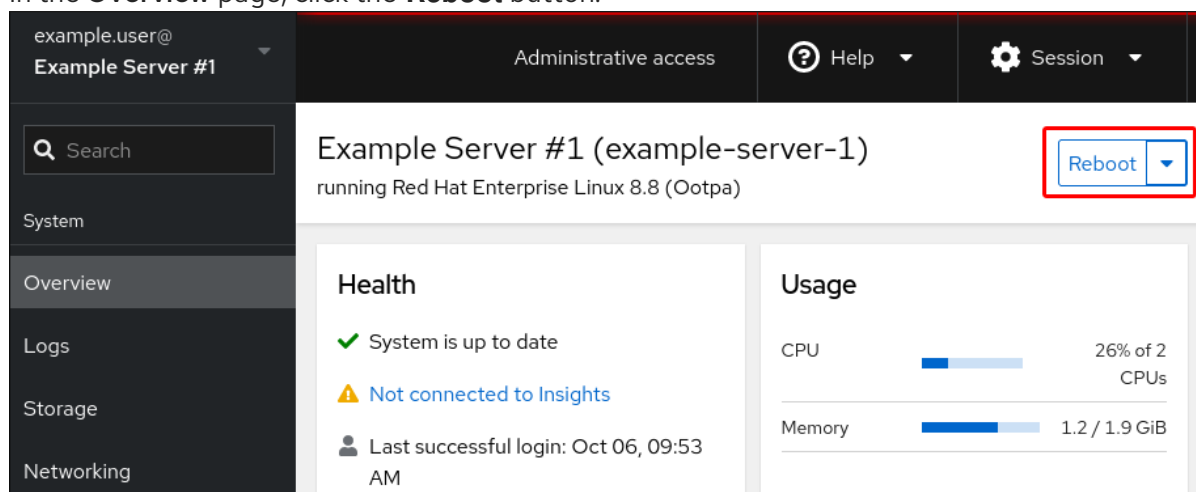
example.user@
Example Server #1

Administrative access

Help

Session

Search

System

Overview

Logs

Storage

Networking

Example Server #1 (example-server-1)
running Red Hat Enterprise Linux 8.8 (Ootpa)

Reboot

Health

System is up to date

Not connected to Insights

Last successful login: Oct 06, 09:53 AM

Usage

CPU 26% of 2 CPUs

Memory 1.2 / 1.9 GiB